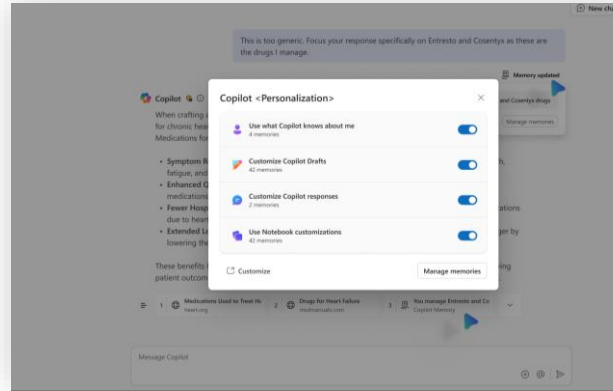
New ch

This is too generic. Focus your response specifically on Entresto and Cosentyx as these are the drugs I manage.

Memory updated

and Cosentyx drugs

Manage memories

Copilot

When crafting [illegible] for chronic hea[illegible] Medications fo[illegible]

• Symptom R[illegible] fatigue, and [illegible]
• Enhanced Q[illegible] medications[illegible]
• Fewer Hosp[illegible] due to hear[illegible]
• Extended L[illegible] lowering the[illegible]

These benefits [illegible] patient outcom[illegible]

h,

ations

ger by

ing

Copilot <Personalization>

Use what Copilot knows about me
4 memories

Customize Copilot Drafts
42 memories

Customize Copilot responses
2 memories

Use Notebook customizations
42 memories

Customize

Manage memories

1 Medications Used to Treat He
heart.org

2 Drugs for Heart Failure
msdmanuals.com

3 You manage Entresto and Co
Copilot Memory

Message Copilot